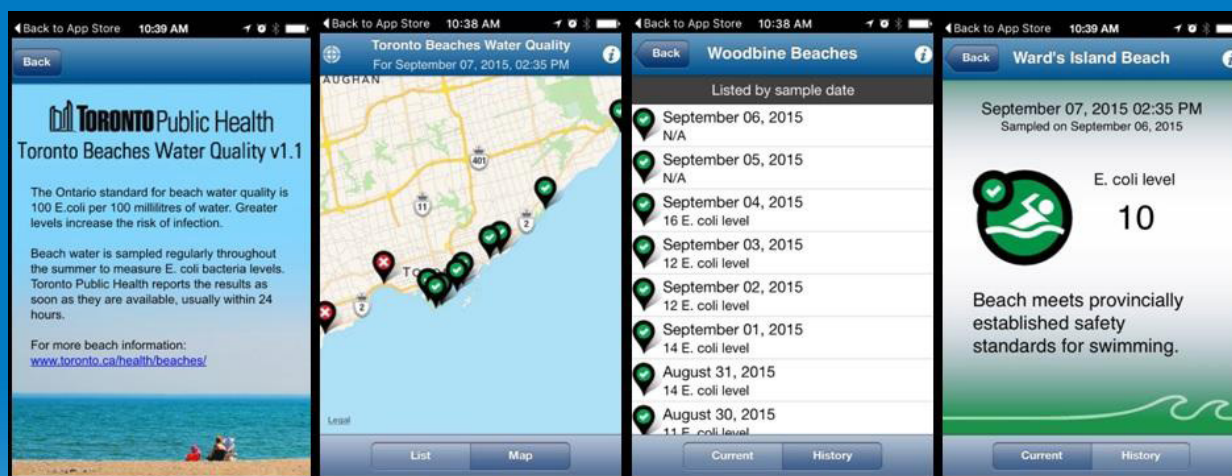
◀Back to App Store 10:39 AM

Back

TORONTO Public Health
Toronto Beaches Water Quality v1.1

The Ontario standard for beach water quality is 100 E.coli per 100 millilitres of water. Greater levels increase the risk of infection.

Beach water is sampled regularly throughout the summer to measure E. coli bacteria levels. Toronto Public Health reports the results as soon as they are available, usually within 24 hours.

For more beach information:
www.toronto.ca/health/beaches/

◀Back to App Store 10:38 AM

Toronto Beaches Water Quality
For September 07, 2015, 02:35 PM

AUGHAN
401
11
2
2
TO
Legal

List
Map

◀Back to App Store 10:38 AM

Back
Woodbine Beaches

Listed by sample date

September 06, 2015
N/A
September 05, 2015
N/A
September 04, 2015
16 E. coli level
September 03, 2015
12 E. coli level
September 02, 2015
12 E. coli level
September 01, 2015
14 E. coli level
August 31, 2015
14 E. coli level
August 30, 2015
11 E. coli level

Current
History

◀Back to App Store 10:39 AM

Back
Ward's Island Beach

September 07, 2015 02:35 PM
Sampled on September 06, 2015

E. coli level
10

Beach meets provincially established safety standards for swimming.

Current
History